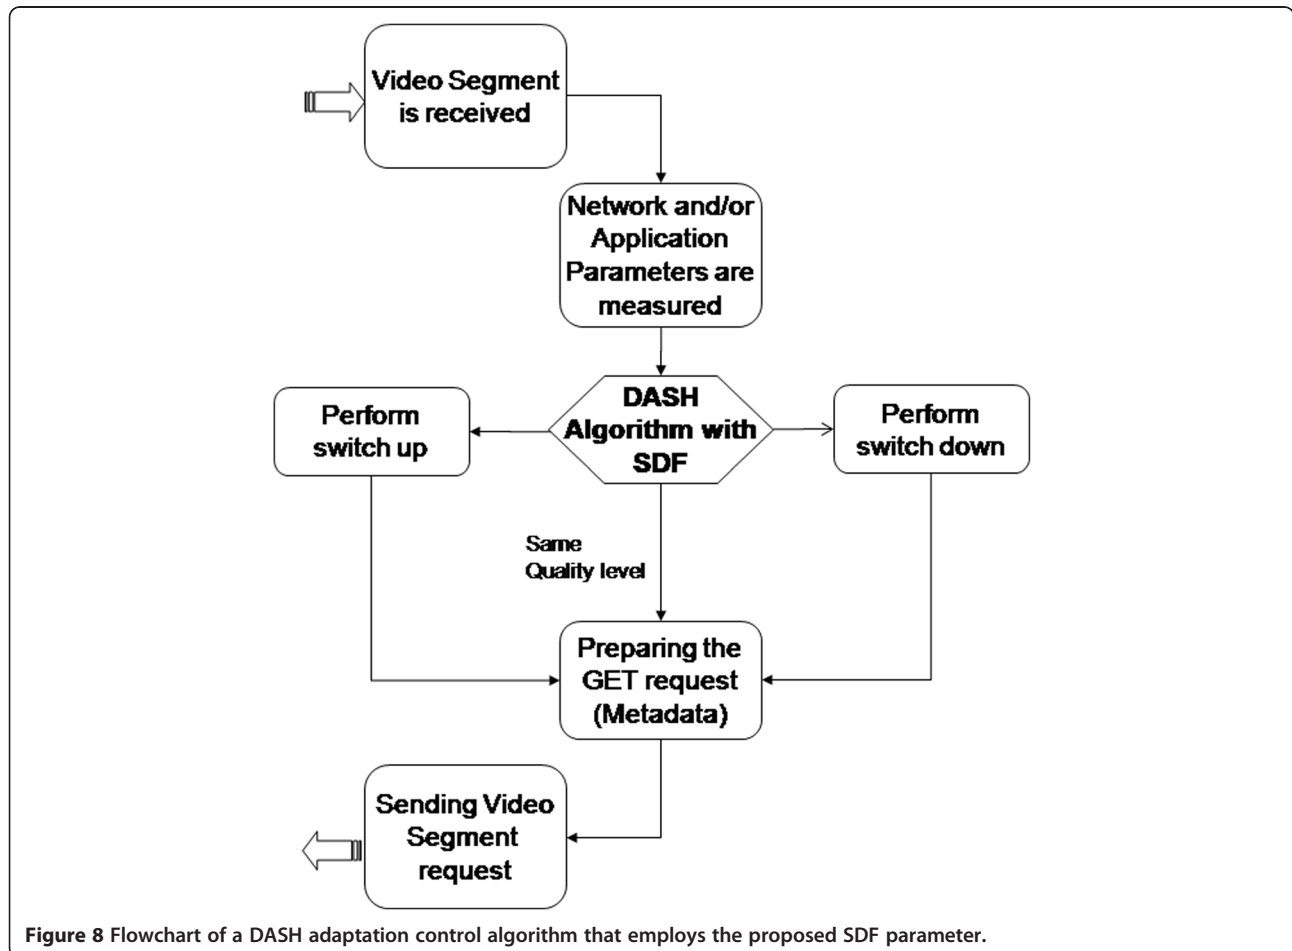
Video Segment is received

Network and/or Application Parameters are measured

DASH Algorithm with SDF

Perform switch up

Perform switch down

Same Quality level

Preparing the GET request (Metadata)

Sending Video Segment request

**Figure 8** Flowchart of a DASH adaptation control algorithm that employs the proposed SDF parameter.